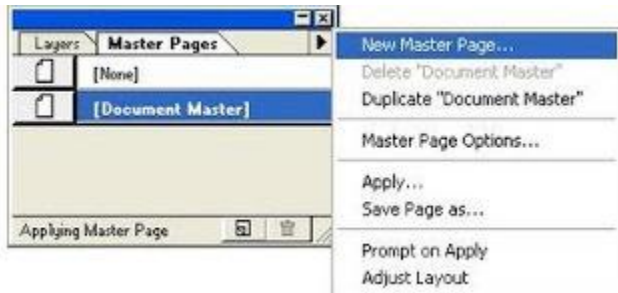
Layers | Master Pages

[None]

[Document Master]

Applying Master Page

New Master Page...
Delete "Document Master"
Duplicate "Document Master"

Master Page Options...

Apply...
Save Page as...

Prompt on Apply
Adjust Layout